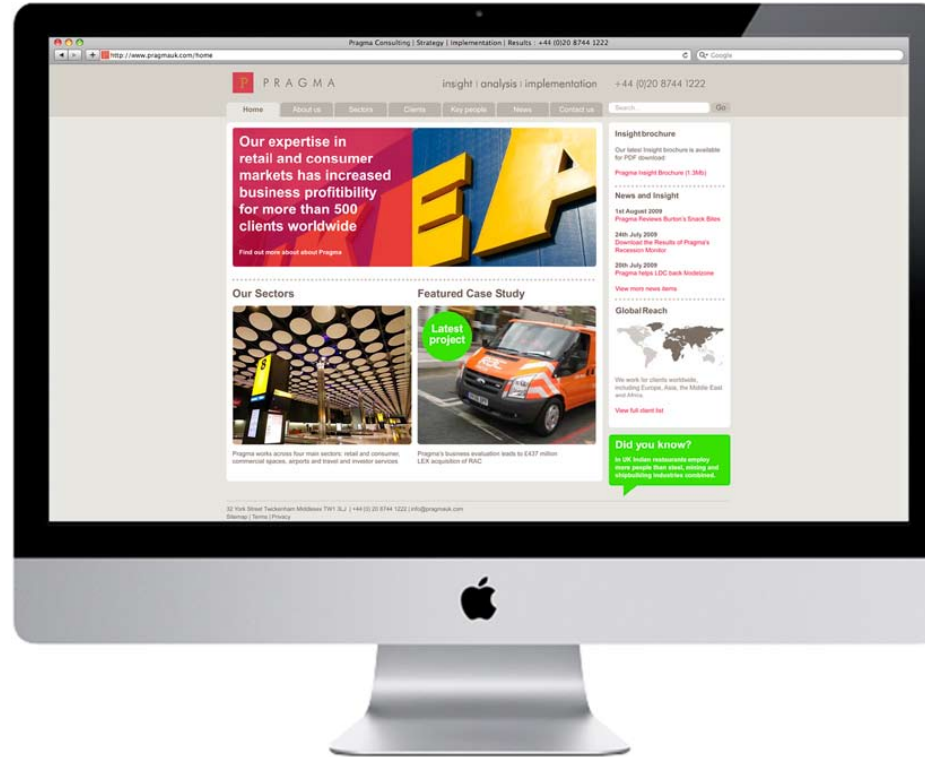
Pragma Consulting | Strategy | Implementation | Results : +44 (0)20 8744 1222

http://www.pragmauk.com/home

Q- Google

P PRAGMA

insight | analysis | implementation +44 (0)20 8744 1222

Home About us Sectors Clients Key people News Contact us

Search... Go

Our expertise in retail and consumer markets has increased business profitibility for more than 500 clients worldwide

Find out more about about Pragma

Our Sectors

Pragma works across four main sectors: retail and consumer, commercial spaces, airports and travel and investor services

Featured Case Study

Latest project

Pragma's business evaluation leads to £437 million LEX acquisition of RAC

Insight brochure

Our latest Insight brochure is available for PDF download

Pragma Insight Brochure (1.3Mb)

News and Insight

1st August 2009
Pragma Reviews Burton's Snack Bites

24th July 2009
Download the Results of Pragma's Recession Monitor

20th July 2009
Pragma helps LDC back Nodelzone

View more news items

Global Reach

We work for clients worldwide, including Europe, Asia, the Middle East and Africa.

View full client list

Did you know?

In UK Indian restaurants employ more people than steel, mining and shipbuilding industries combined.

32 York Street Twickenham Middlesex TW1 3LJ | +44 (0) 20 8744 1222 | info@pragmauk.com
Sitemap | Terms | Privacy